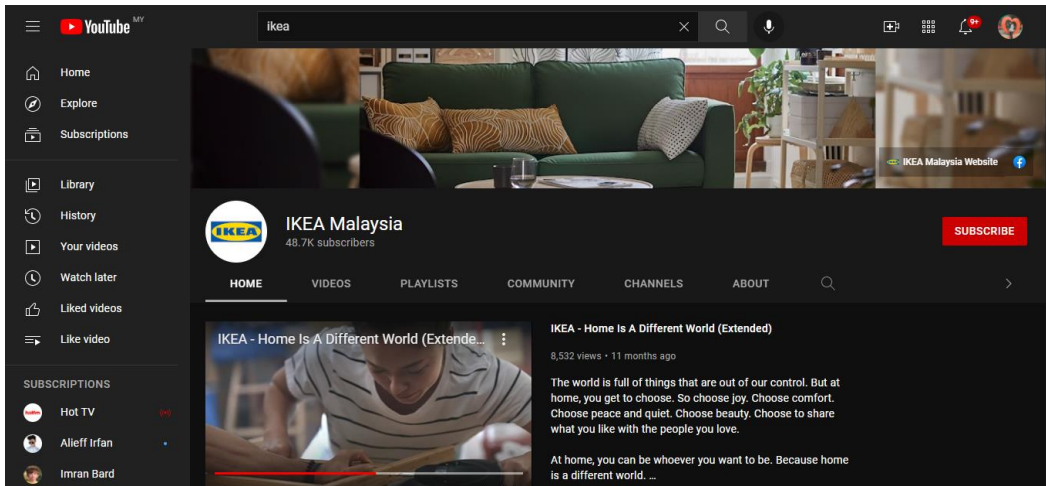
YouTube MY

ikea

9+

Home
Explore
Subscriptions
Library
History
Your videos
Watch later
Liked videos
Like video

SUBSCRIPTIONS
Hot TV
Alieff Irfan
Imran Bard

IKEA Malaysia Website

IKEA

IKEA Malaysia
48.7K subscribers

SUBSCRIBE

HOME
VIDEOS
PLAYLISTS
COMMUNITY
CHANNELS
ABOUT

IKEA - Home Is A Different World (Extende...

IKEA - Home Is A Different World (Extended)

8,532 views • 11 months ago

The world is full of things that are out of our control. But at home, you get to choose. So choose joy. Choose comfort. Choose peace and quiet. Choose beauty. Choose to share what you like with the people you love.

At home, you can be whoever you want to be. Because home is a different world. ...